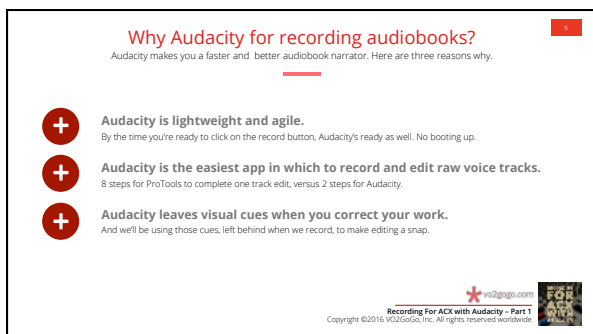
Why Audacity for recording audiobooks?

Audacity makes you a faster and better audiobook narrator. Here are three reasons why.

5

+

Audacity is lightweight and agile.

By the time you're ready to click on the record button, Audacity's ready as well. No booting up.

+

Audacity is the easiest app in which to record and edit raw voice tracks.

8 steps for ProTools to complete one track edit, versus 2 steps for Audacity.

+

Audacity leaves visual cues when you correct your work.

And we'll be using those cues, left behind when we record, to make editing a snap.

vo2gogo.com

Recording For ACX with Audacity – Part 1

Copyright ©2016 VO2GoGo, Inc. All rights reserved worldwide

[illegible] FOR ACX WITH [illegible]